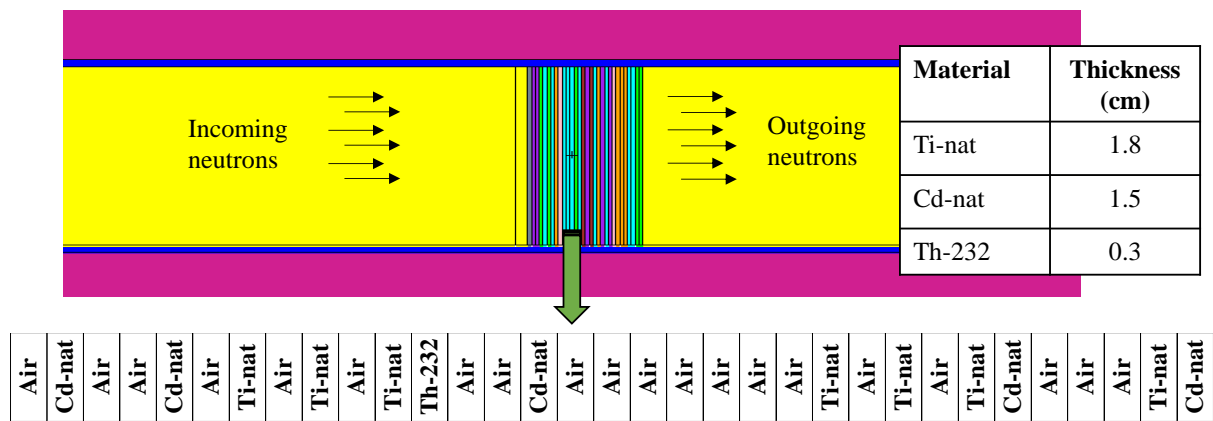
Incoming neutrons

Outgoing neutrons

| Material | Thickness (cm) |
|---|---|
| Ti-nat | 1.8 |
| Cd-nat | 1.5 |
| Th-232 | 0.3 |

| Air | Cd-nat | Air | Air | Cd-nat | Air | Ti-nat | Air | Ti-nat | Air | Ti-nat | Th-232 | Air | Air | Cd-nat | Air | Air | Air | Air | Air | Air | Ti-nat | Air | Ti-nat | Air | Ti-nat | Cd-nat | Air | Air | Air | Ti-nat | Cd-nat |
|---|---|---|---|---|---|---|---|---|---|---|---|---|---|---|---|---|---|---|---|---|---|---|---|---|---|---|---|---|---|---|---|